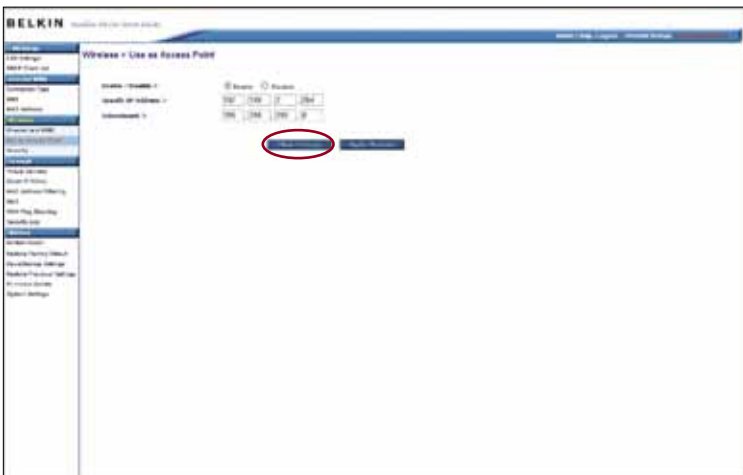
BELKIN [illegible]

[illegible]

Wireless > Use as Access Point

Enable / Disable > Enable Disable

Specify IP Address > 192 168 2 254

Subnetmask > 255 255 255 0

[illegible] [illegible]

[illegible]
LAN Settings
DHCP Client List
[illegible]
Connection Type
DNS
MAC Address
Wireless
Channel and SSID
Use as Access Point
Security
Firewall
Virtual Servers
Client IP Filters
MAC Address Filtering
DMZ
WAN Ping Blocking
Security Log
Utilities
Restart Router
Restore Factory Default
Save/Backup Settings
Restore Previous Settings
Firmware Update
System Settings